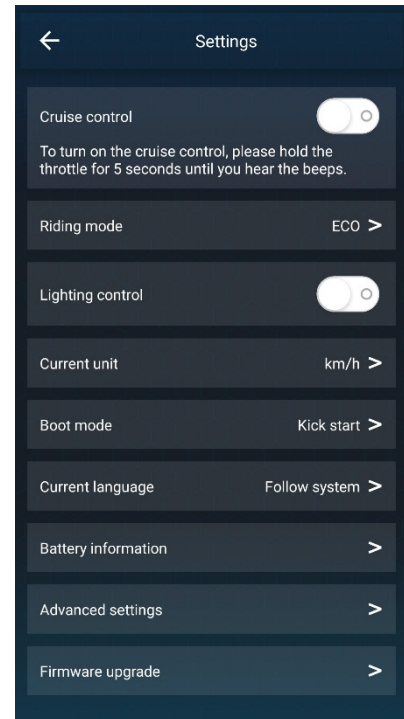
Settings

Cruise control

To turn on the cruise control, please hold the throttle for 5 seconds until you hear the beeps.

Riding mode ECO >

Lighting control

Current unit km/h >

Boot mode Kick start >

Current language Follow system >

Battery information >

Advanced settings >

Firmware upgrade >